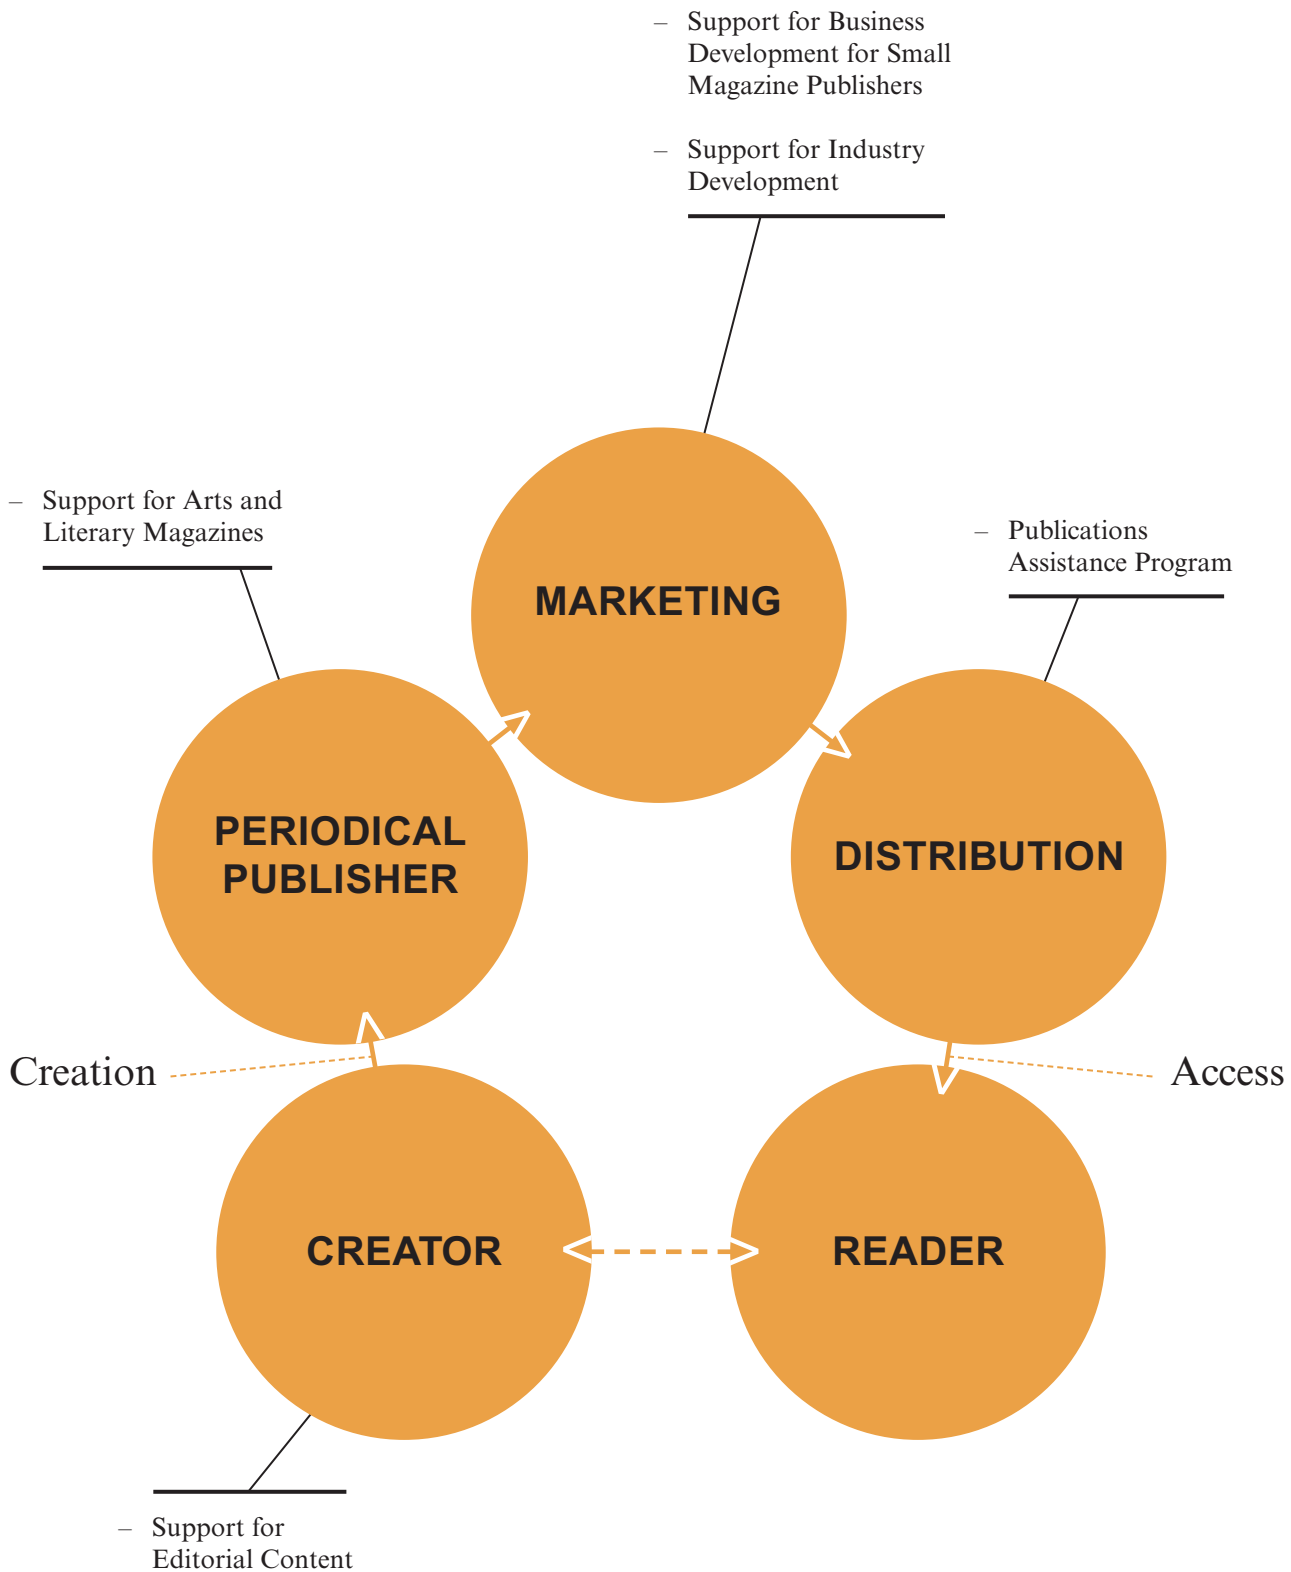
– Support for Business Development for Small Magazine Publishers

– Support for Industry Development

– Support for Arts and Literary Magazines

MARKETING

– Publications Assistance Program

PERIODICAL PUBLISHER

DISTRIBUTION

Creation

Access

CREATOR

READER

– Support for Editorial Content